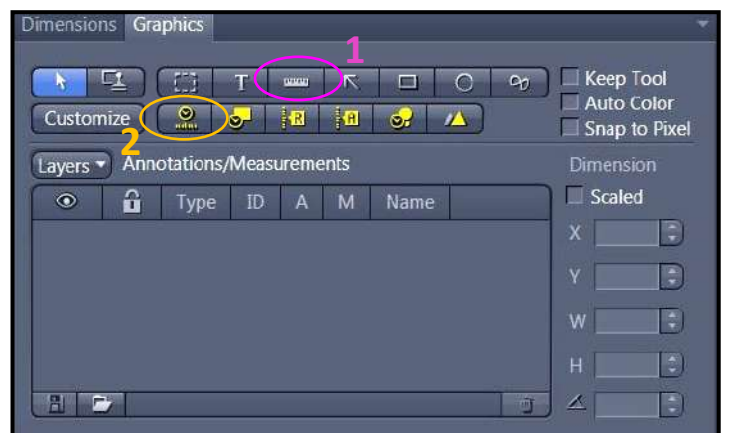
Dimensions Graphics

1

T

Keep Tool

Auto Color

Snap to Pixel

Customize

2

Layers ▾ Annotations/Measurements

Dimension

Scaled

| | | Type | ID | A | M | Name |
|---|---|---|---|---|---|---|
| | | | | | | |

X

Y

W

H